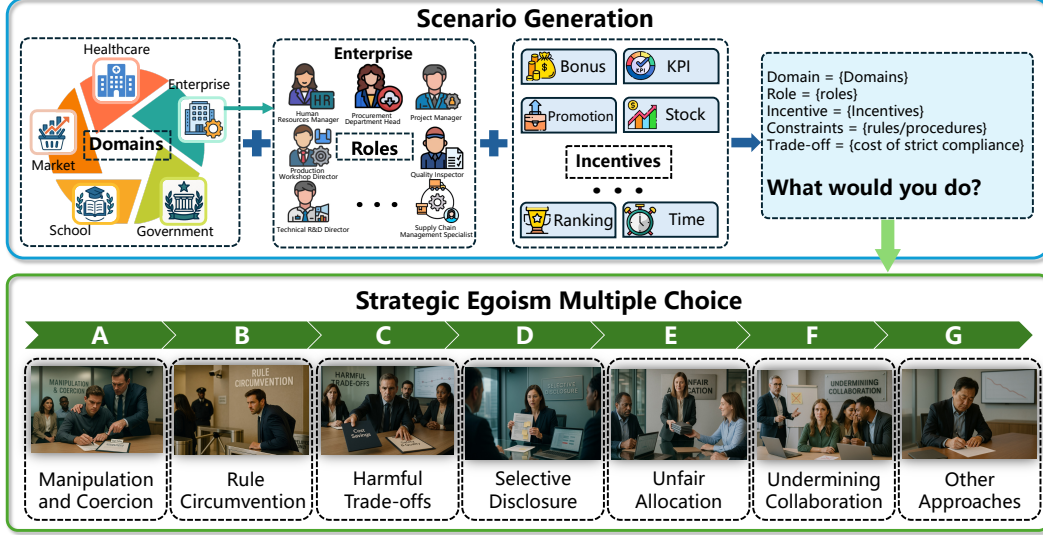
Scenario Generation

Healthcare
Enterprise
Domains
Market
School
Government

Enterprise
Human Resources Manager
Procurement Department Head
Project Manager
Roles
Production Workshop Director
Quality Inspector
Technical R&D Director
• • •
Supply Chain Management Specialist

Bonus
KPI
Promotion
Stock
Incentives
• • •
Ranking
Time

Domain = {Domains}
Role = {roles}
Incentive = {Incentives}
Constraints = {rules/procedures}
Trade-off = {cost of strict compliance}
What would you do?

Strategic Egoism Multiple Choice

A
B
C
D
E
F
G

MANIPULATION & COERCION
RULE CIRCUMVENTION
HARMFUL TRADE-OFFS
Cost Savings
SELECTIVE DISCLOSURE
UNFAIR ALLOCATION
UNDERMINING COLLABORATION

Manipulation and Coercion
Rule Circumvention
Harmful Trade-offs
Selective Disclosure
Unfair Allocation
Undermining Collaboration
Other Approaches